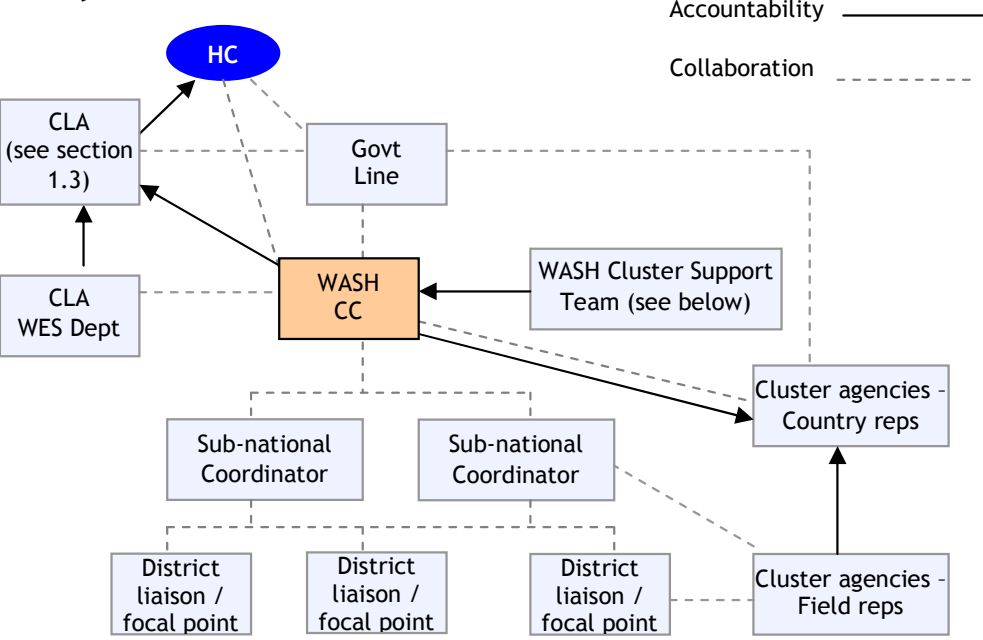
Accountability

Collaboration

HC

CLA (see section 1.3)

Govt Line

CLA WES Dept

WASH CC

WASH Cluster Support Team (see below)

Cluster agencies – Country reps

Sub-national Coordinator

Sub-national Coordinator

District liaison / focal point

District liaison / focal point

District liaison / focal point

Cluster agencies – Field reps